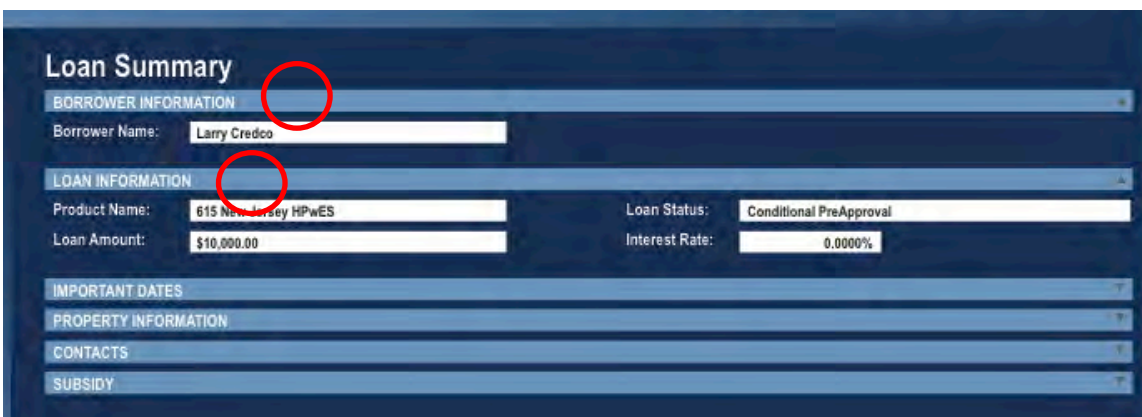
Loan Summary

BORROWER INFORMATION

Borrower Name: Larry Credco

LOAN INFORMATION

Product Name: 615 New Jersey HPwES

Loan Status: Conditional PreApproval

Loan Amount: $10,000.00

Interest Rate: 0.0000%

IMPORTANT DATES

PROPERTY INFORMATION

CONTACTS

SUBSIDY